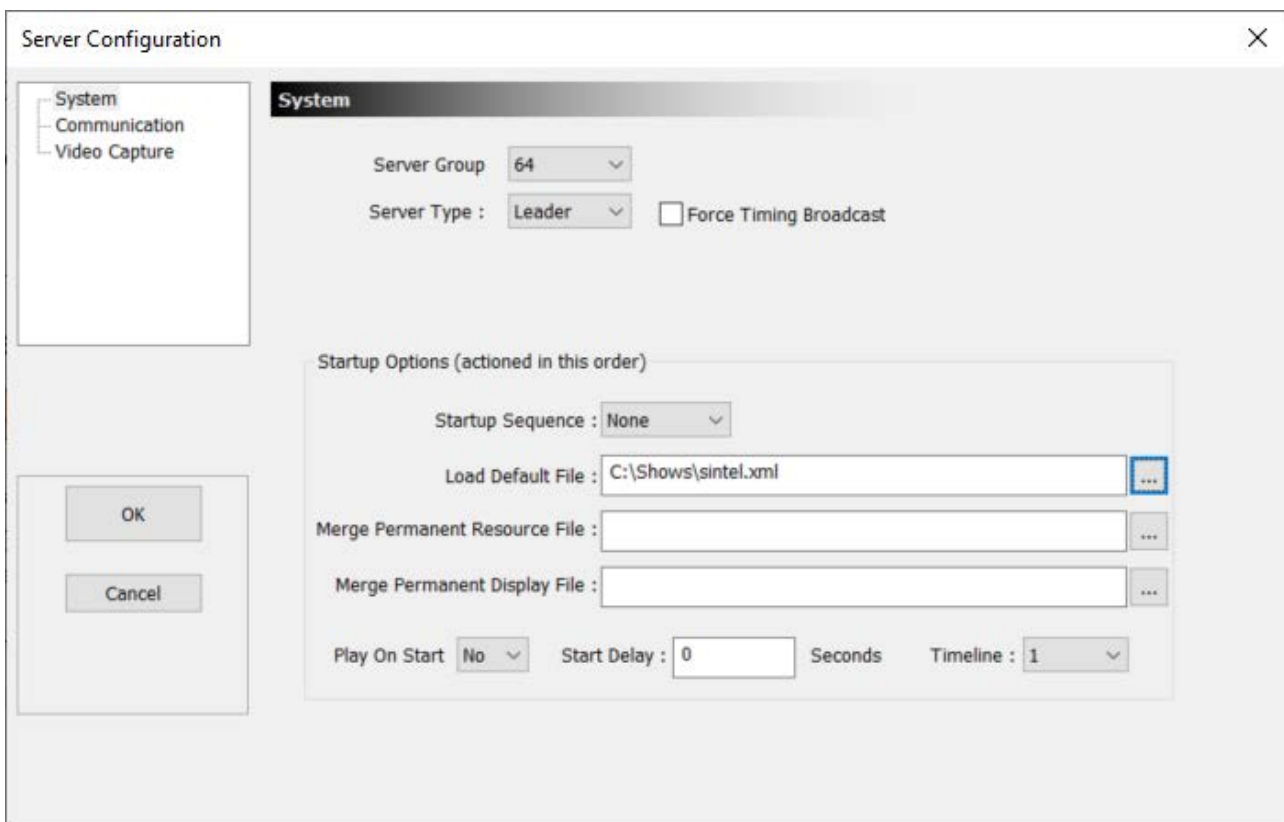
Server Configuration ×

System
Communication
Video Capture

OK

Cancel

System

Server Group 64

Server Type : Leader

Force Timing Broadcast

Startup Options (actioned in this order)

Startup Sequence : None

Load Default File : C:\Shows\sintel.xml ...

Merge Permanent Resource File : ...

Merge Permanent Display File : ...

Play On Start No

Start Delay : 0 Seconds

Timeline : 1